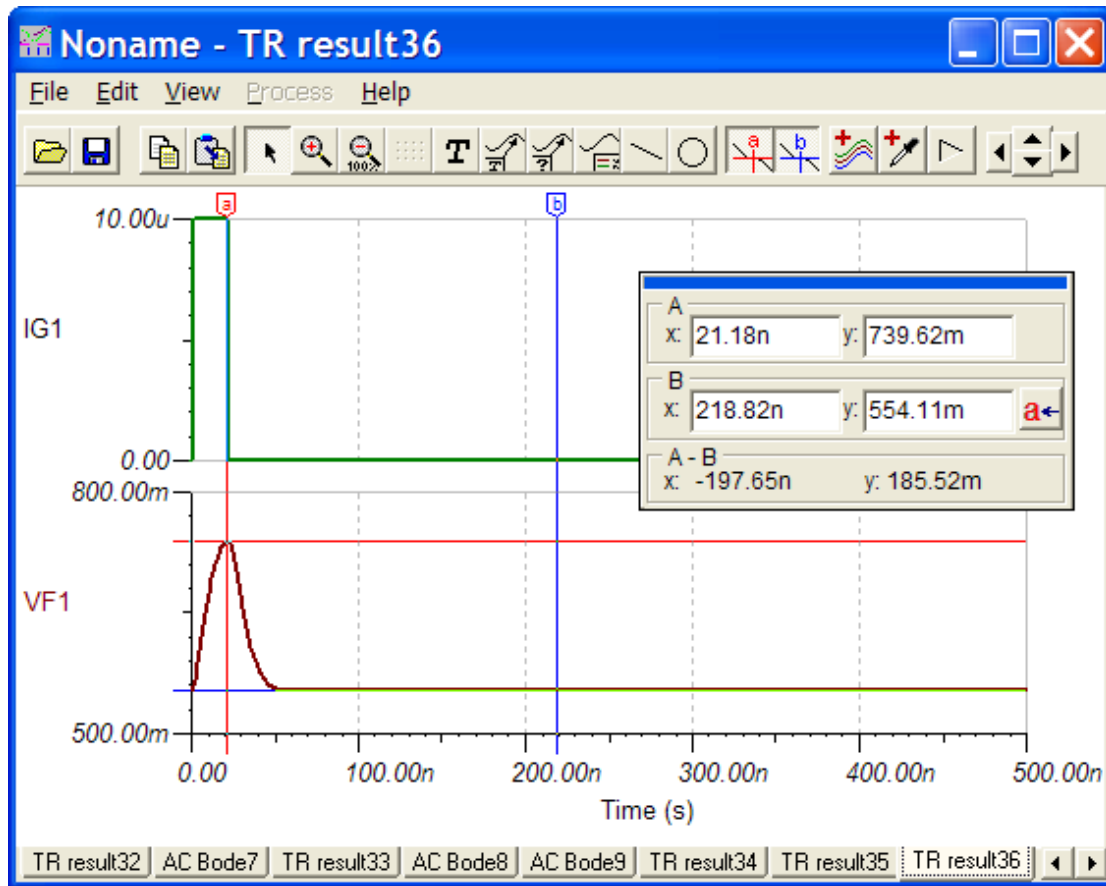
Noname - TR result36

File Edit View Process Help

a b

10.00u

IG1

0.00

800.00m

VF1

500.00m

0.00 100.00n 200.00n 300.00n 400.00n 500.00n

Time (s)

A
x: 21.18n y: 739.62m

B
x: 218.82n y: 554.11m a←

A - B
x: -197.65n y: 185.52m

TR result32 | AC Bode7 | TR result33 | AC Bode8 | AC Bode9 | TR result34 | TR result35 | TR result36